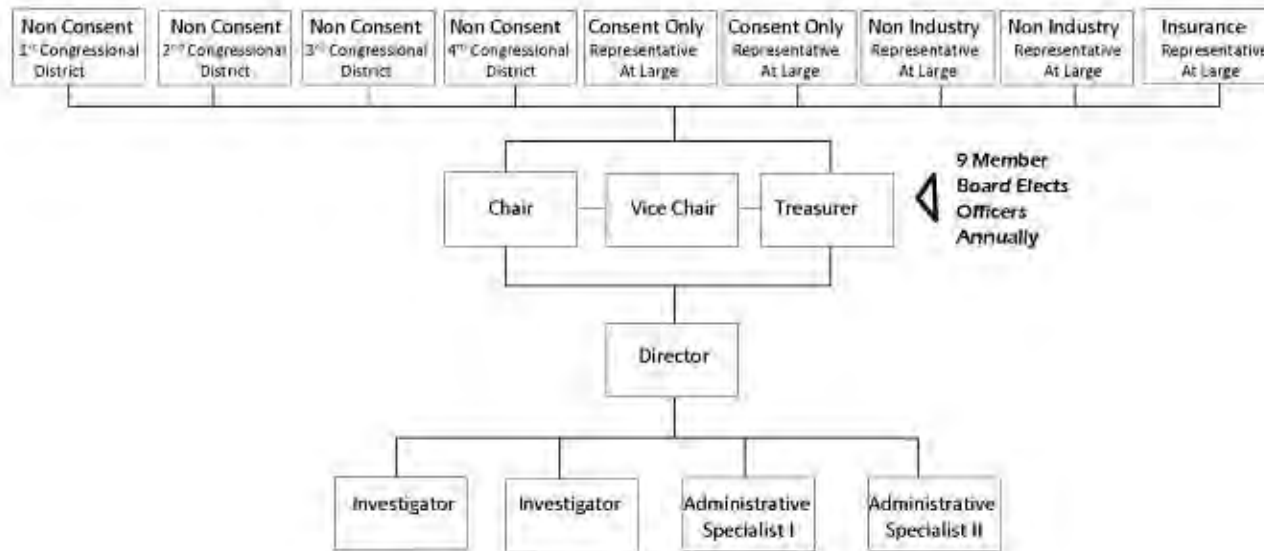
Non Consent
1$^{st}$ Congressional District

Non Consent
2$^{nd}$ Congressional District

Non Consent
3$^{rd}$ Congressional District

Non Consent
4$^{th}$ Congressional District

Consent Only
Representative At Large

Consent Only
Representative At Large

Non Industry
Representative At Large

Non Industry
Representative At Large

Insurance
Representative At Large

Chair

Vice Chair

Treasurer

9 Member Board Elects Officers Annually

Director

Investigator

Investigator

Administrative Specialist I

Administrative Specialist II